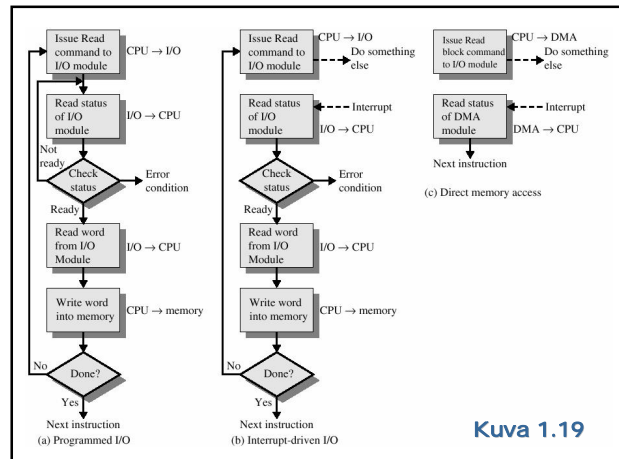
Issue Read command to I/O module

CPU → I/O

Read status of I/O module

I/O → CPU

Not ready

Check status

Error condition

Ready

Read word from I/O Module

I/O → CPU

Write word into memory

CPU → memory

No

Done?

Yes

Next instruction

(a) Programmed I/O

Issue Read command to I/O module

CPU → I/O

Do something else

Read status of I/O module

Interrupt

I/O → CPU

Check status

Error condition

Ready

Read word from I/O Module

I/O → CPU

Write word into memory

CPU → memory

No

Done?

Yes

Next instruction

(b) Interrupt-driven I/O

Issue Read block command to I/O module

CPU → DMA

Do something else

Read status of DMA module

Interrupt

DMA → CPU

Next instruction

(c) Direct memory access

Kuva 1.19